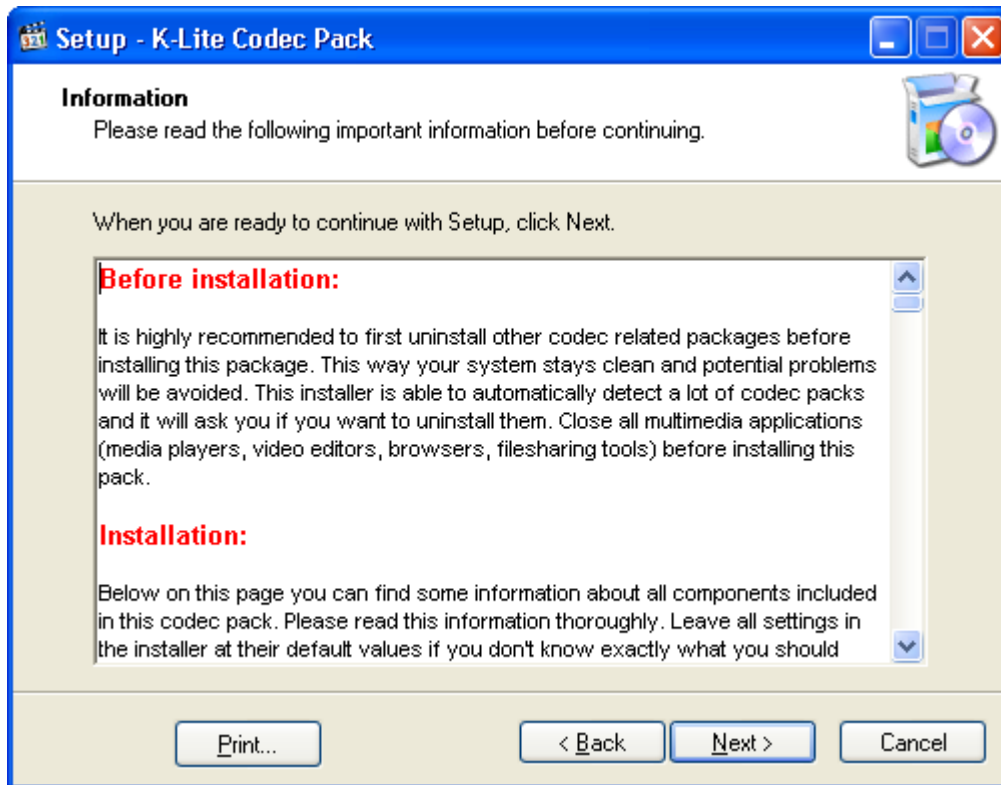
Setup - K-Lite Codec Pack

Information

Please read the following important information before continuing.

When you are ready to continue with Setup, click Next.

Before installation:

It is highly recommended to first uninstall other codec related packages before installing this package. This way your system stays clean and potential problems will be avoided. This installer is able to automatically detect a lot of codec packs and it will ask you if you want to uninstall them. Close all multimedia applications (media players, video editors, browsers, filesharing tools) before installing this pack.

Installation:

Below on this page you can find some information about all components included in this codec pack. Please read this information thoroughly. Leave all settings in the installer at their default values if you don't know exactly what you should

Print...

< Back

Next >

Cancel